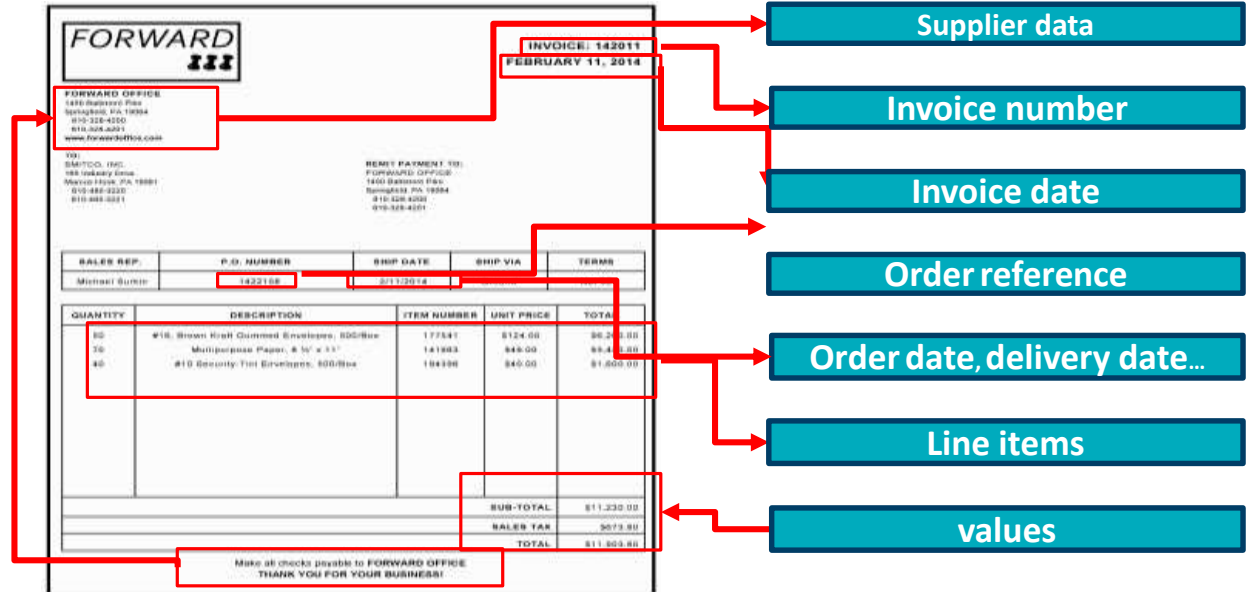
FORWARD

INVOICE: 142011
FEBRUARY 11, 2014

FORWARD OFFICE
1450 Baltimore Pike
Springfield, PA 19064
610-328-4200
610-328-4201
www.forwardoffice.com

TO:
SMITCO, INC.
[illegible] Industry Drive
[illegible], PA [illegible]
610-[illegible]
610-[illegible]

REMIT PAYMENT TO:
FORWARD OFFICE
1450 Baltimore Pike
Springfield, PA 19064
610-328-4200
610-328-4201

| SALES REP. | P.O. NUMBER | SHIP DATE | SHIP VIA | TERMS |
|---|---|---|---|---|
| Michael Surkin | 1422168 | 2/11/2014 | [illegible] | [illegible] |

| QUANTITY | DESCRIPTION | ITEM NUMBER | UNIT PRICE | TOTAL |
|---|---|---|---|---|
| 50 | #10, Brown Kraft Gummed Envelopes, 500/Box | 177541 | $124.00 | $6,2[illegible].00 |
| 70 | Multipurpose Paper, 8 ½" x 11" | 141983 | $49.00 | $3,4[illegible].00 |
| 40 | #10 Security-Tint Envelopes, 500/Box | 194396 | $40.00 | $1,600.00 |

SUB-TOTAL $11,230.00
SALES TAX $673.80
TOTAL $11,903.80

Make all checks payable to FORWARD OFFICE
THANK YOU FOR YOUR BUSINESS!

Supplier data
Invoice number
Invoice date
Order reference
Order date, delivery date…
Line items
values